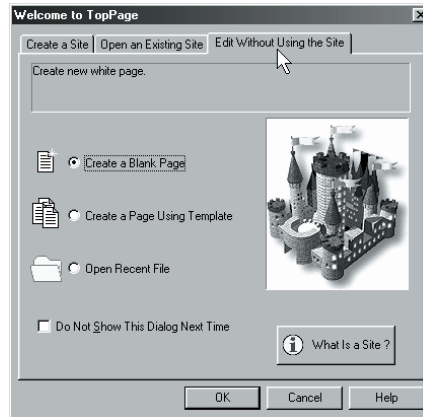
Welcome to TopPage

Create a Site | Open an Existing Site | Edit Without Using the Site

Create new white page.

Create a Blank Page

Create a Page Using Template

Open Recent File

Do Not Show This Dialog Next Time

What Is a Site ?

OK

Cancel

Help